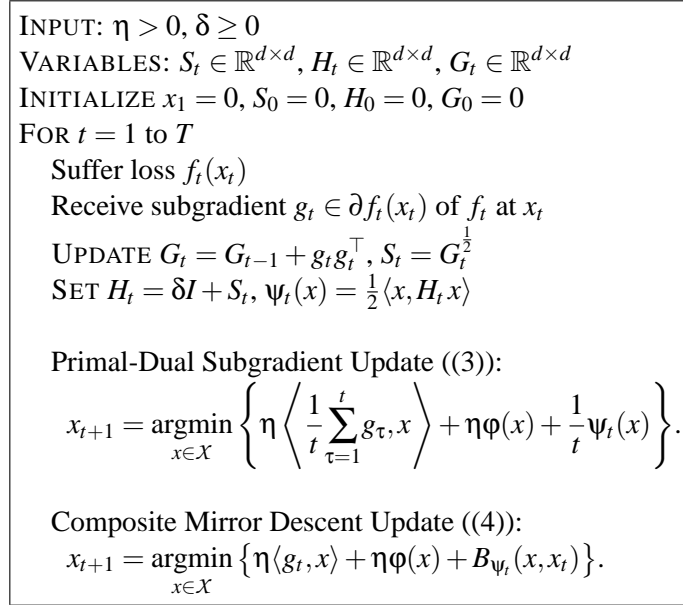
INPUT: $\eta > 0$, $\delta \geq 0$
VARIABLES: $S_t \in \mathbb{R}^{d\times d}$, $H_t \in \mathbb{R}^{d\times d}$, $G_t \in \mathbb{R}^{d\times d}$
INITIALIZE $x_1 = 0$, $S_0 = 0$, $H_0 = 0$, $G_0 = 0$
FOR $t = 1$ to $T$
Suffer loss $f_t(x_t)$
Receive subgradient $g_t \in \partial f_t(x_t)$ of $f_t$ at $x_t$
UPDATE $G_t = G_{t-1} + g_t g_t^\top$, $S_t = G_t^{\frac{1}{2}}$
SET $H_t = \delta I + S_t$, $\psi_t(x) = \frac{1}{2}\langle x, H_t x\rangle$

Primal-Dual Subgradient Update ((3)):
$x_{t+1} = \underset{x\in\mathcal{X}}{\operatorname{argmin}} \left\{ \eta \left\langle \frac{1}{t}\sum_{\tau=1}^{t} g_\tau, x \right\rangle + \eta\varphi(x) + \frac{1}{t}\psi_t(x) \right\}.$

Composite Mirror Descent Update ((4)):
$x_{t+1} = \underset{x\in\mathcal{X}}{\operatorname{argmin}} \left\{ \eta\langle g_t, x\rangle + \eta\varphi(x) + B_{\psi_t}(x, x_t) \right\}.$